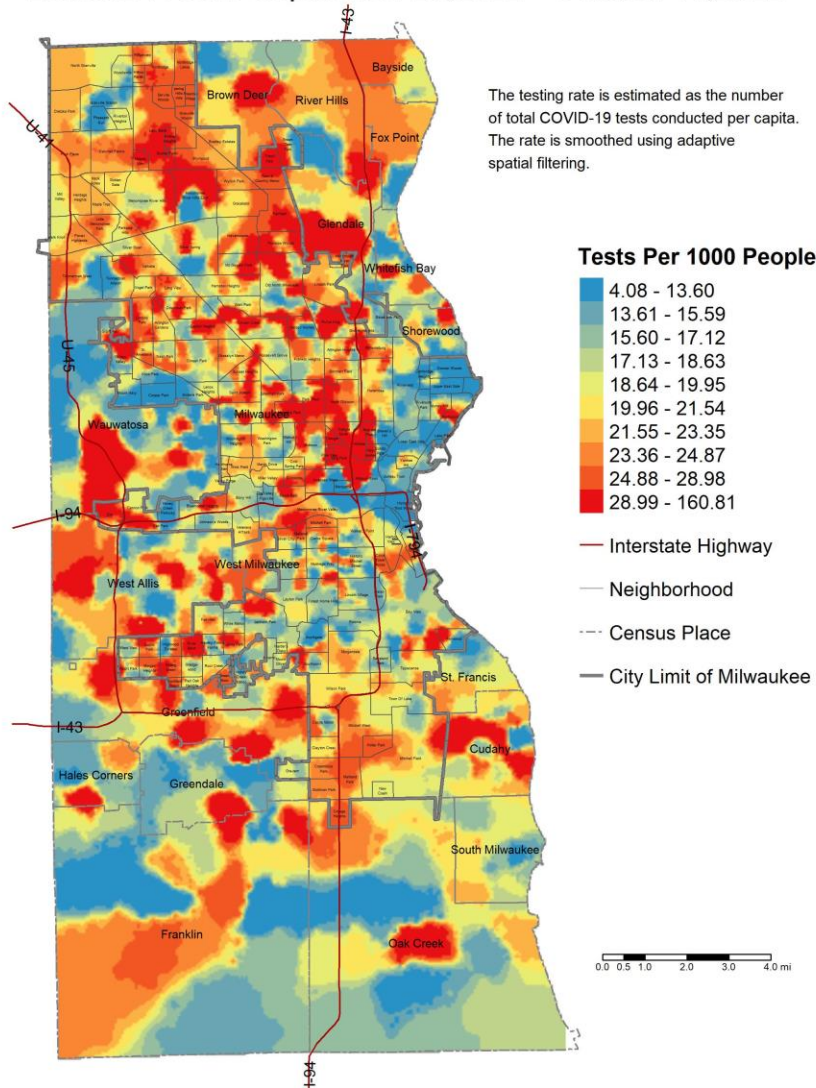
The testing rate is estimated as the number of total COVID-19 tests conducted per capita. The rate is smoothed using adaptive spatial filtering.

Tests Per 1000 People
4.08 - 13.60
13.61 - 15.59
15.60 - 17.12
17.13 - 18.63
18.64 - 19.95
19.96 - 21.54
21.55 - 23.35
23.36 - 24.87
24.88 - 28.98
28.99 - 160.81

Interstate Highway
Neighborhood
Census Place
City Limit of Milwaukee

0.0 0.5 1.0 2.0 3.0 4.0 mi

I-43
U-41
Bayside
Brown Deer
River Hills
Fox Point
Glendale
Whitefish Bay
Shorewood
U-45
Milwaukee
Wauwatosa
I-94
I-794
West Milwaukee
West Allis
St. Francis
I-43
Greenfield
Cudahy
Hales Corners
Greendale
South Milwaukee
Franklin
Oak Creek
I-94